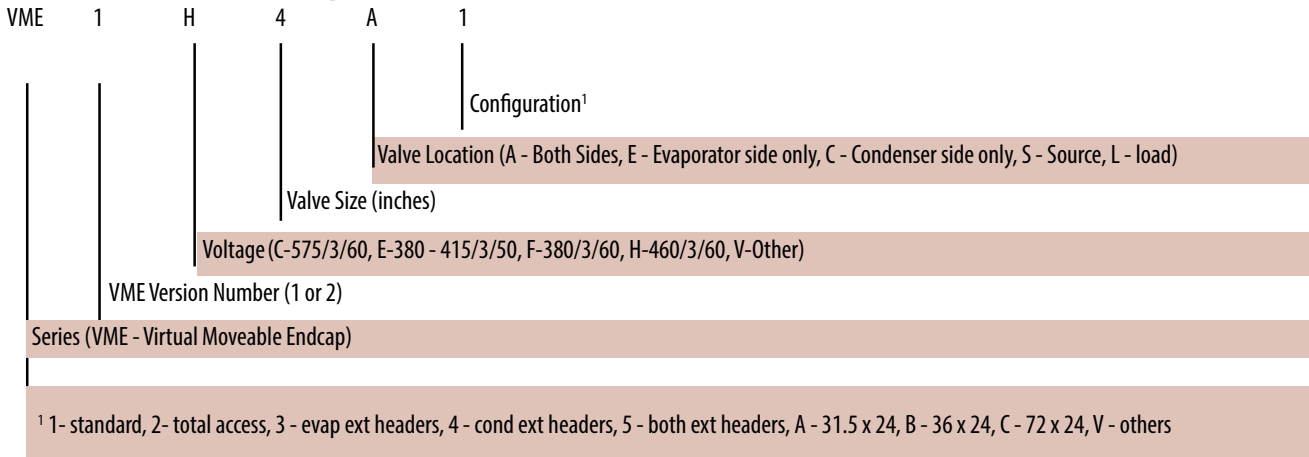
VME 1 H 4 A 1

Configuration$^1$

Valve Location (A - Both Sides, E - Evaporator side only, C - Condenser side only, S - Source, L - load)

Valve Size (inches)

Voltage (C-575/3/60, E-380 - 415/3/50, F-380/3/60, H-460/3/60, V-Other)

VME Version Number (1 or 2)

Series (VME - Virtual Moveable Endcap)

$^1$ 1- standard, 2- total access, 3 - evap ext headers, 4 - cond ext headers, 5 - both ext headers, A - 31.5 x 24, B - 36 x 24, C - 72 x 24, V - others